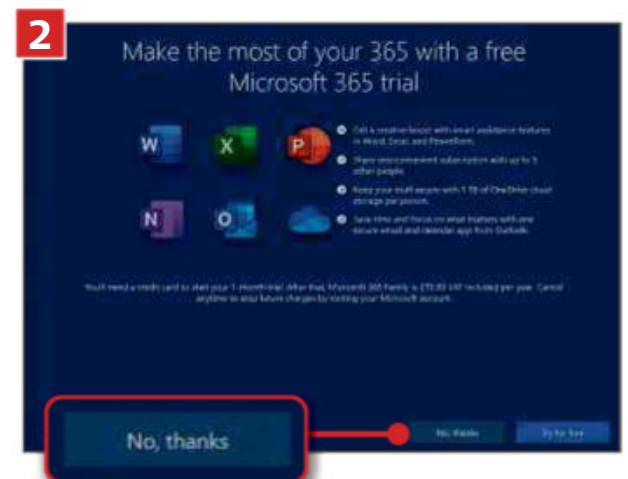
2

Make the most of your 365 with a free Microsoft 365 trial

W X P N O

Get a creative boost with smart assistance features in Word, Excel, and PowerPoint.

Share one convenient subscription with up to 5 other people.

Keep your stuff secure with 1 TB of OneDrive cloud storage per person.

Save time and focus on what matters with one secure email and calendar app from Outlook.

You'll need a credit card to start your 1-month trial. After that, Microsoft 365 Family is £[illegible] VAT included per year. Cancel anytime to stop future charges by visiting your Microsoft account.

No, thanks

No, thanks

Try for free